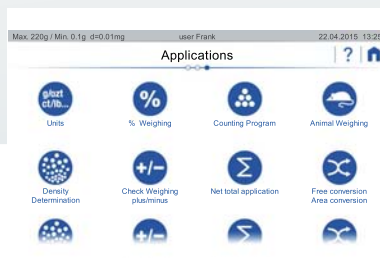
Max. 220g / Min. 0.1g d=0.01mg user Frank 22.04.2015 13:25

Applications

?

g/ozt ct/lb...

Units

%

% Weighing

Counting Program

Animal Weighing

Density Determination

+/−

Check Weighing plus/minus

Σ

Net total application

Free conversion Area conversion

+/−

Σ